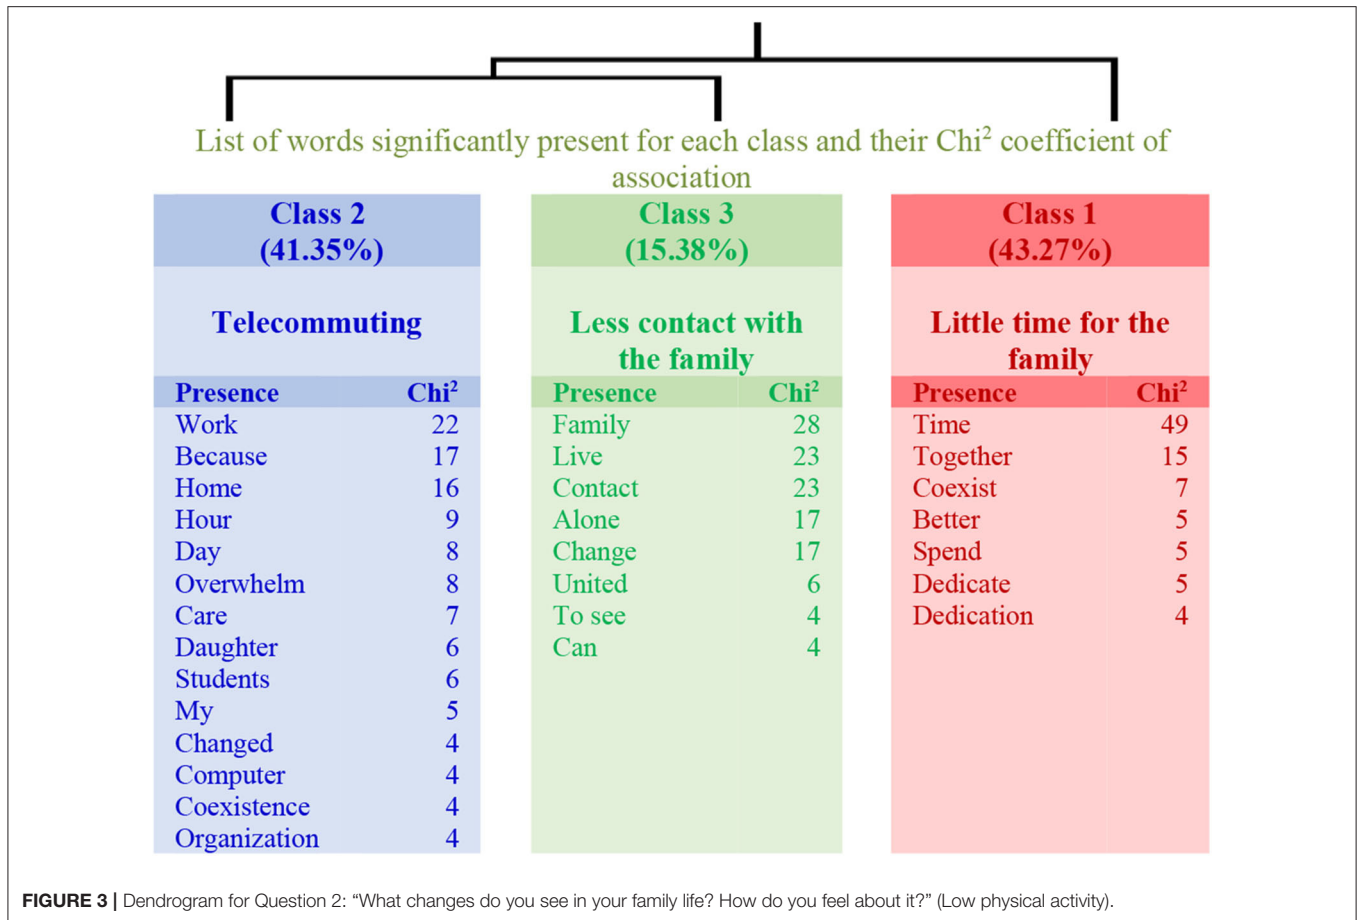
List of words significantly present for each class and their Chi$^2$ coefficient of association

**Class 2 (41.35%)**

**Telecommuting**

| Presence | Chi$^2$ |
|---|---|
| Work | 22 |
| Because | 17 |
| Home | 16 |
| Hour | 9 |
| Day | 8 |
| Overwhelm | 8 |
| Care | 7 |
| Daughter | 6 |
| Students | 6 |
| My | 5 |
| Changed | 4 |
| Computer | 4 |
| Coexistence | 4 |
| Organization | 4 |

**Class 3 (15.38%)**

**Less contact with the family**

| Presence | Chi$^2$ |
|---|---|
| Family | 28 |
| Live | 23 |
| Contact | 23 |
| Alone | 17 |
| Change | 17 |
| United | 6 |
| To see | 4 |
| Can | 4 |

**Class 1 (43.27%)**

**Little time for the family**

| Presence | Chi$^2$ |
|---|---|
| Time | 49 |
| Together | 15 |
| Coexist | 7 |
| Better | 5 |
| Spend | 5 |
| Dedicate | 5 |
| Dedication | 4 |

**FIGURE 3 |** Dendrogram for Question 2: "What changes do you see in your family life? How do you feel about it?" (Low physical activity).